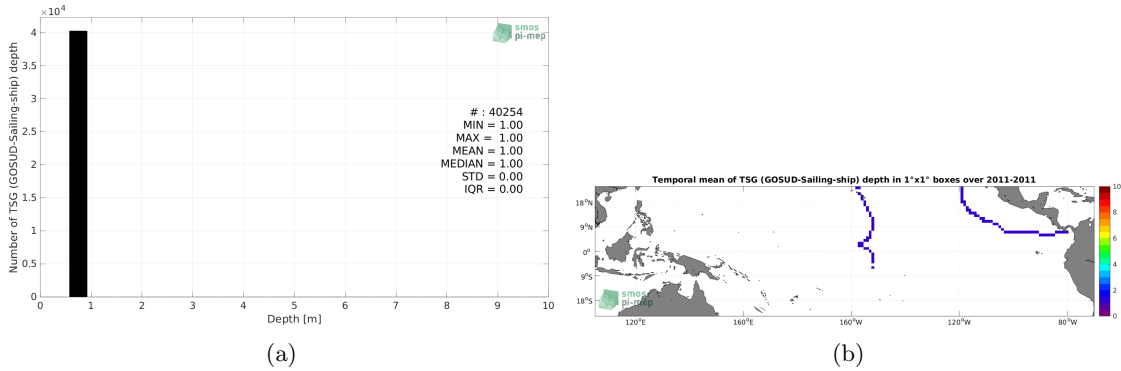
$\times10^4$
smos pi-mep
Number of TSG (GOSUD-Sailing-ship) depth
4
3.5
3
2.5
2
1.5
1
0.5
0
# : 40254
MIN = 1.00
MAX = 1.00
MEAN = 1.00
MEDIAN = 1.00
STD = 0.00
IQR = 0.00
0 1 2 3 4 5 6 7 8 9 10
Depth [m]
(a)

Temporal mean of TSG (GOSUD-Sailing-ship) depth in 1°x1° boxes over 2011-2011
18°N
9°N
0°
9°S
18°S
smos pi-mep
120°E 160°E 160°W 120°W 80°W
10
8
6
4
2
0
(b)